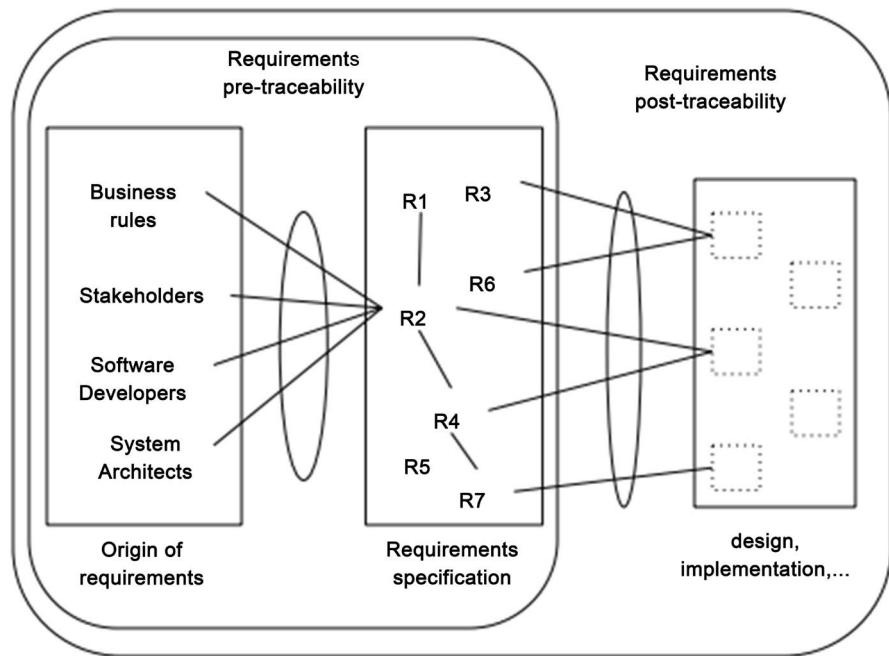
Requirements pre-traceability

Requirements post-traceability

Business rules

Stakeholders

Software Developers

System Architects

R1

R3

R6

R2

R4

R5

R7

Origin of requirements

Requirements specification

design, implementation,...